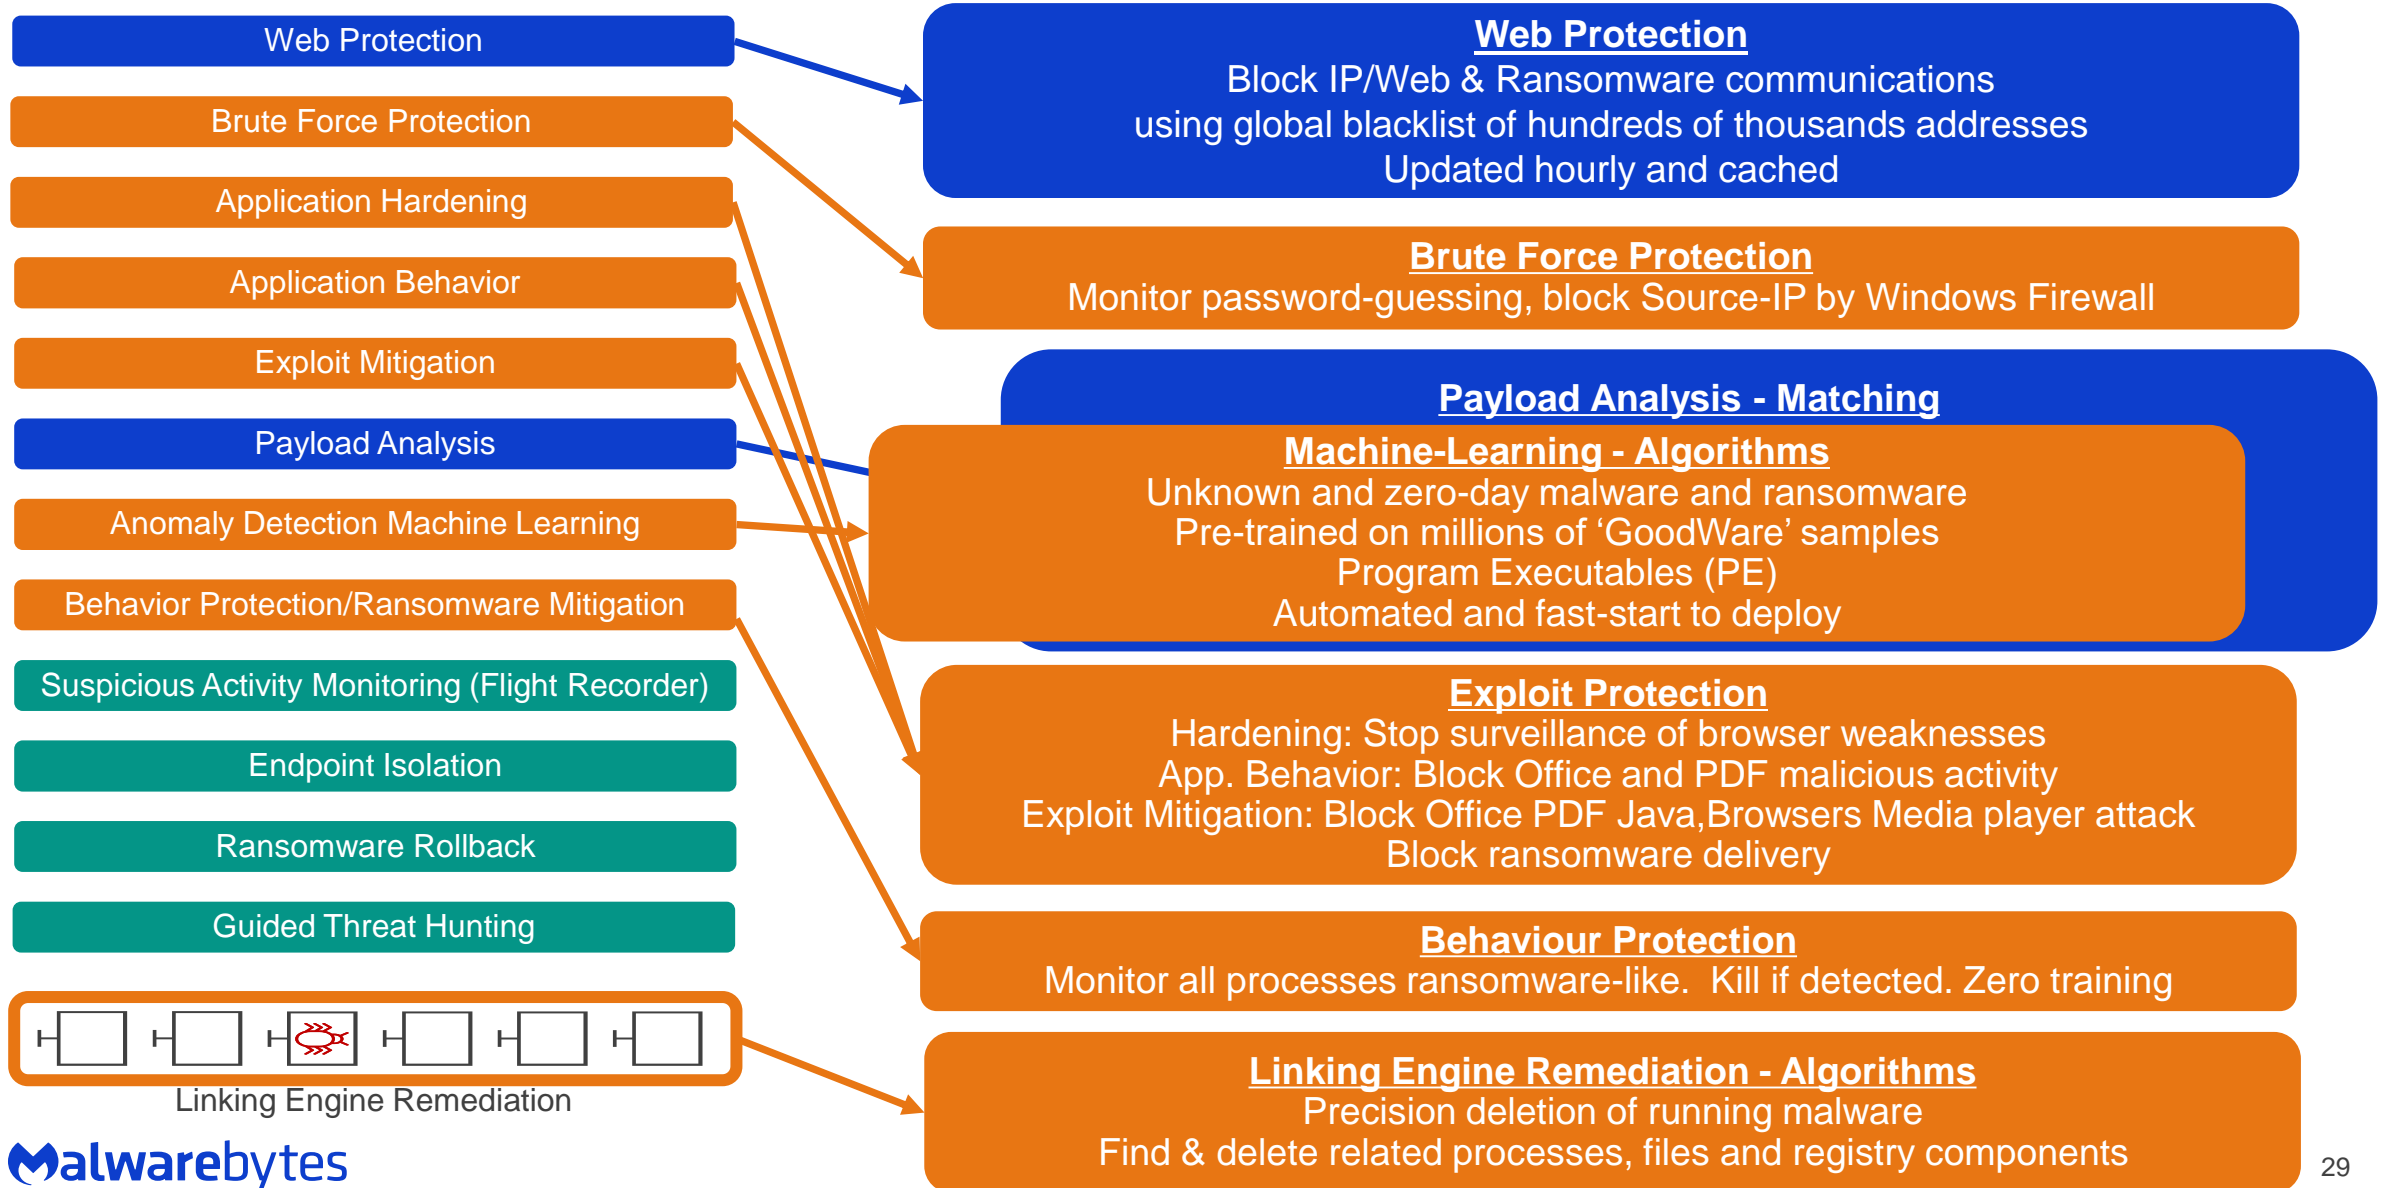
Web Protection

Brute Force Protection

Application Hardening

Application Behavior

Exploit Mitigation

Payload Analysis

Anomaly Detection Machine Learning

Behavior Protection/Ransomware Mitigation

Suspicious Activity Monitoring (Flight Recorder)

Endpoint Isolation

Ransomware Rollback

Guided Threat Hunting

Linking Engine Remediation

Malwarebytes

Web Protection
Block IP/Web & Ransomware communications using global blacklist of hundreds of thousands addresses Updated hourly and cached

Brute Force Protection
Monitor password-guessing, block Source-IP by Windows Firewall

Payload Analysis - Matching

Machine-Learning - Algorithms
Unknown and zero-day malware and ransomware
Pre-trained on millions of 'GoodWare' samples
Program Executables (PE)
Automated and fast-start to deploy

Exploit Protection
Hardening: Stop surveillance of browser weaknesses
App. Behavior: Block Office and PDF malicious activity
Exploit Mitigation: Block Office PDF Java,Browsers Media player attack
Block ransomware delivery

Behaviour Protection
Monitor all processes ransomware-like. Kill if detected. Zero training

Linking Engine Remediation - Algorithms
Precision deletion of running malware
Find & delete related processes, files and registry components

29